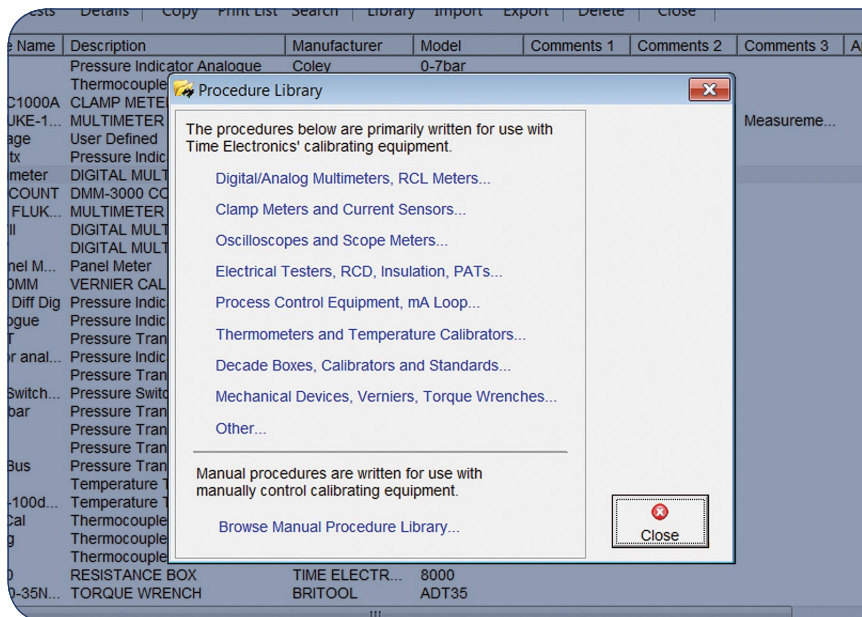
Tests | Details | Copy | Print List | Search | Library | Import | Export | Delete | Close

| e Name | Description | Manufacturer | Model | Comments 1 | Comments 2 | Comments 3 | A |
|---|---|---|---|---|---|---|---|
| | Pressure Indicator Analogue | Coley | 0-7bar | | | | |
| | Thermocouple | | | | | | |
| C1000A | CLAMP METER | | | | | | |
| UKE-1... | MULTIMETER | | | | | Measureme... | |
| age | User Defined | | | | | | |
| tx | Pressure Indic | | | | | | |
| meter | DIGITAL MULT | | | | | | |
| COUNT | DMM-3000 CO | | | | | | |
| FLUK... | MULTIMETER | | | | | | |
| ll | DIGITAL MULT | | | | | | |
| | DIGITAL MULT | | | | | | |
| nel M... | Panel Meter | | | | | | |
| 0MM | VERNIER CAL | | | | | | |
| Diff Dig | Pressure Indic | | | | | | |
| ogue | Pressure Indic | | | | | | |
| T | Pressure Tran | | | | | | |
| r anal... | Pressure Indic | | | | | | |
| | Pressure Tran | | | | | | |
| Switch... | Pressure Switc | | | | | | |
| bar | Pressure Tran | | | | | | |
| | Pressure Tran | | | | | | |
| | Pressure Tran | | | | | | |
| Bus | Pressure Tran | | | | | | |
| | Temperature T | | | | | | |
| -100d... | Temperature T | | | | | | |
| Cal | Thermocouple | | | | | | |
| g | Thermocouple | | | | | | |
| | Thermocouple | | | | | | |
| 0 | RESISTANCE BOX | TIME ELECTR... | 8000 | | | | |
| 0-35N... | TORQUE WRENCH | BRITOOL | ADT35 | | | | |

Procedure Library

The procedures below are primarily written for use with Time Electronics' calibrating equipment.

Digital/Analog Multimeters, RCL Meters...

Clamp Meters and Current Sensors...

Oscilloscopes and Scope Meters...

Electrical Testers, RCD, Insulation, PATs...

Process Control Equipment, mA Loop...

Thermometers and Temperature Calibrators...

Decade Boxes, Calibrators and Standards...

Mechanical Devices, Verniers, Torque Wrenches...

Other...

Manual procedures are written for use with manually control calibrating equipment.

Browse Manual Procedure Library...

Close